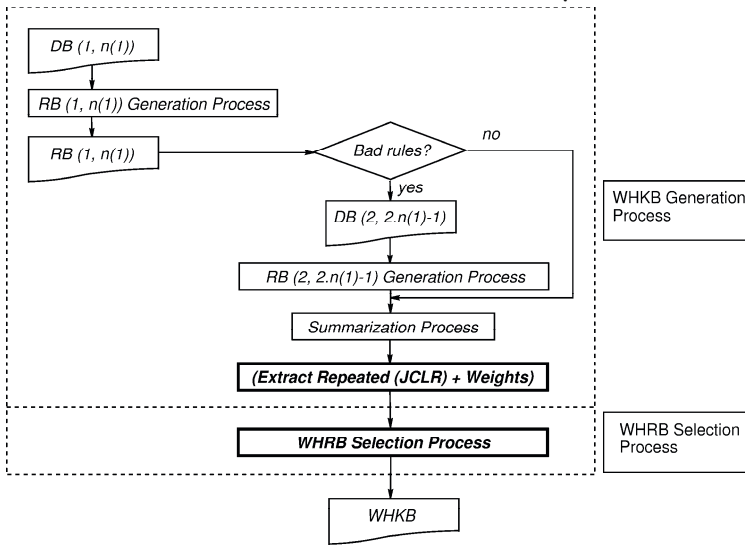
DB (1, n(1))

RB (1, n(1)) Generation Process

RB (1, n(1))

Bad rules?

no

yes

DB (2, 2.n(1)-1)

RB (2, 2.n(1)-1) Generation Process

Summarization Process

(Extract Repeated (JCLR) + Weights)

WHRB Selection Process

WHKB

WHKB Generation Process

WHRB Selection Process